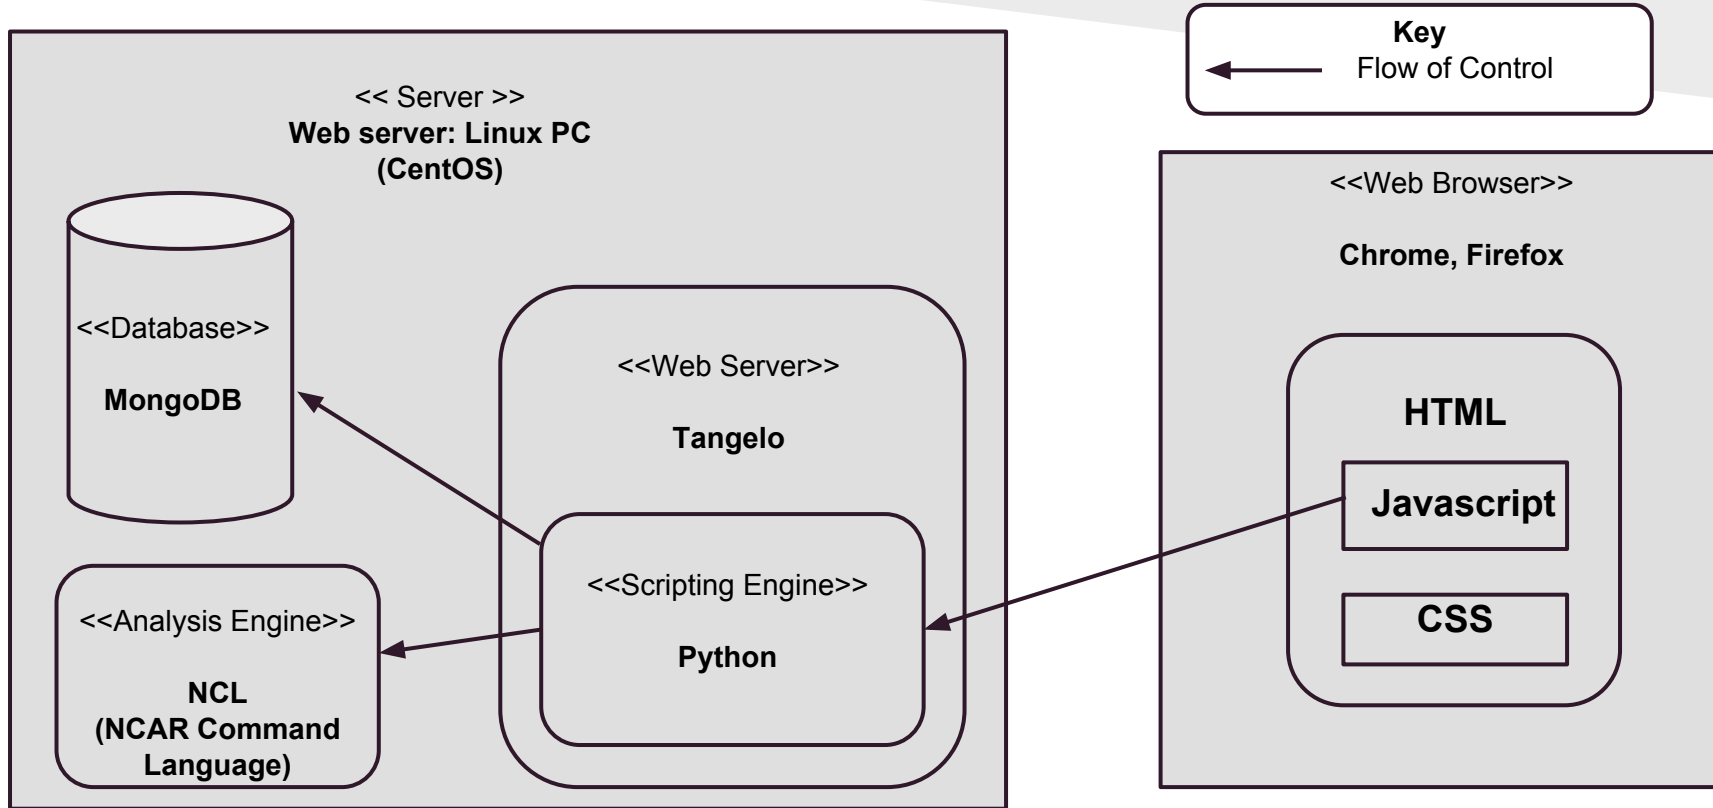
Key
Flow of Control

<< Server >>
**Web server: Linux PC (CentOS)**

<<Database>>
**MongoDB**

<<Web Server>>
**Tangelo**

<<Scripting Engine>>
**Python**

<<Analysis Engine>>
**NCL (NCAR Command Language)**

<<Web Browser>>
**Chrome, Firefox**

**HTML**
**Javascript**
**CSS**